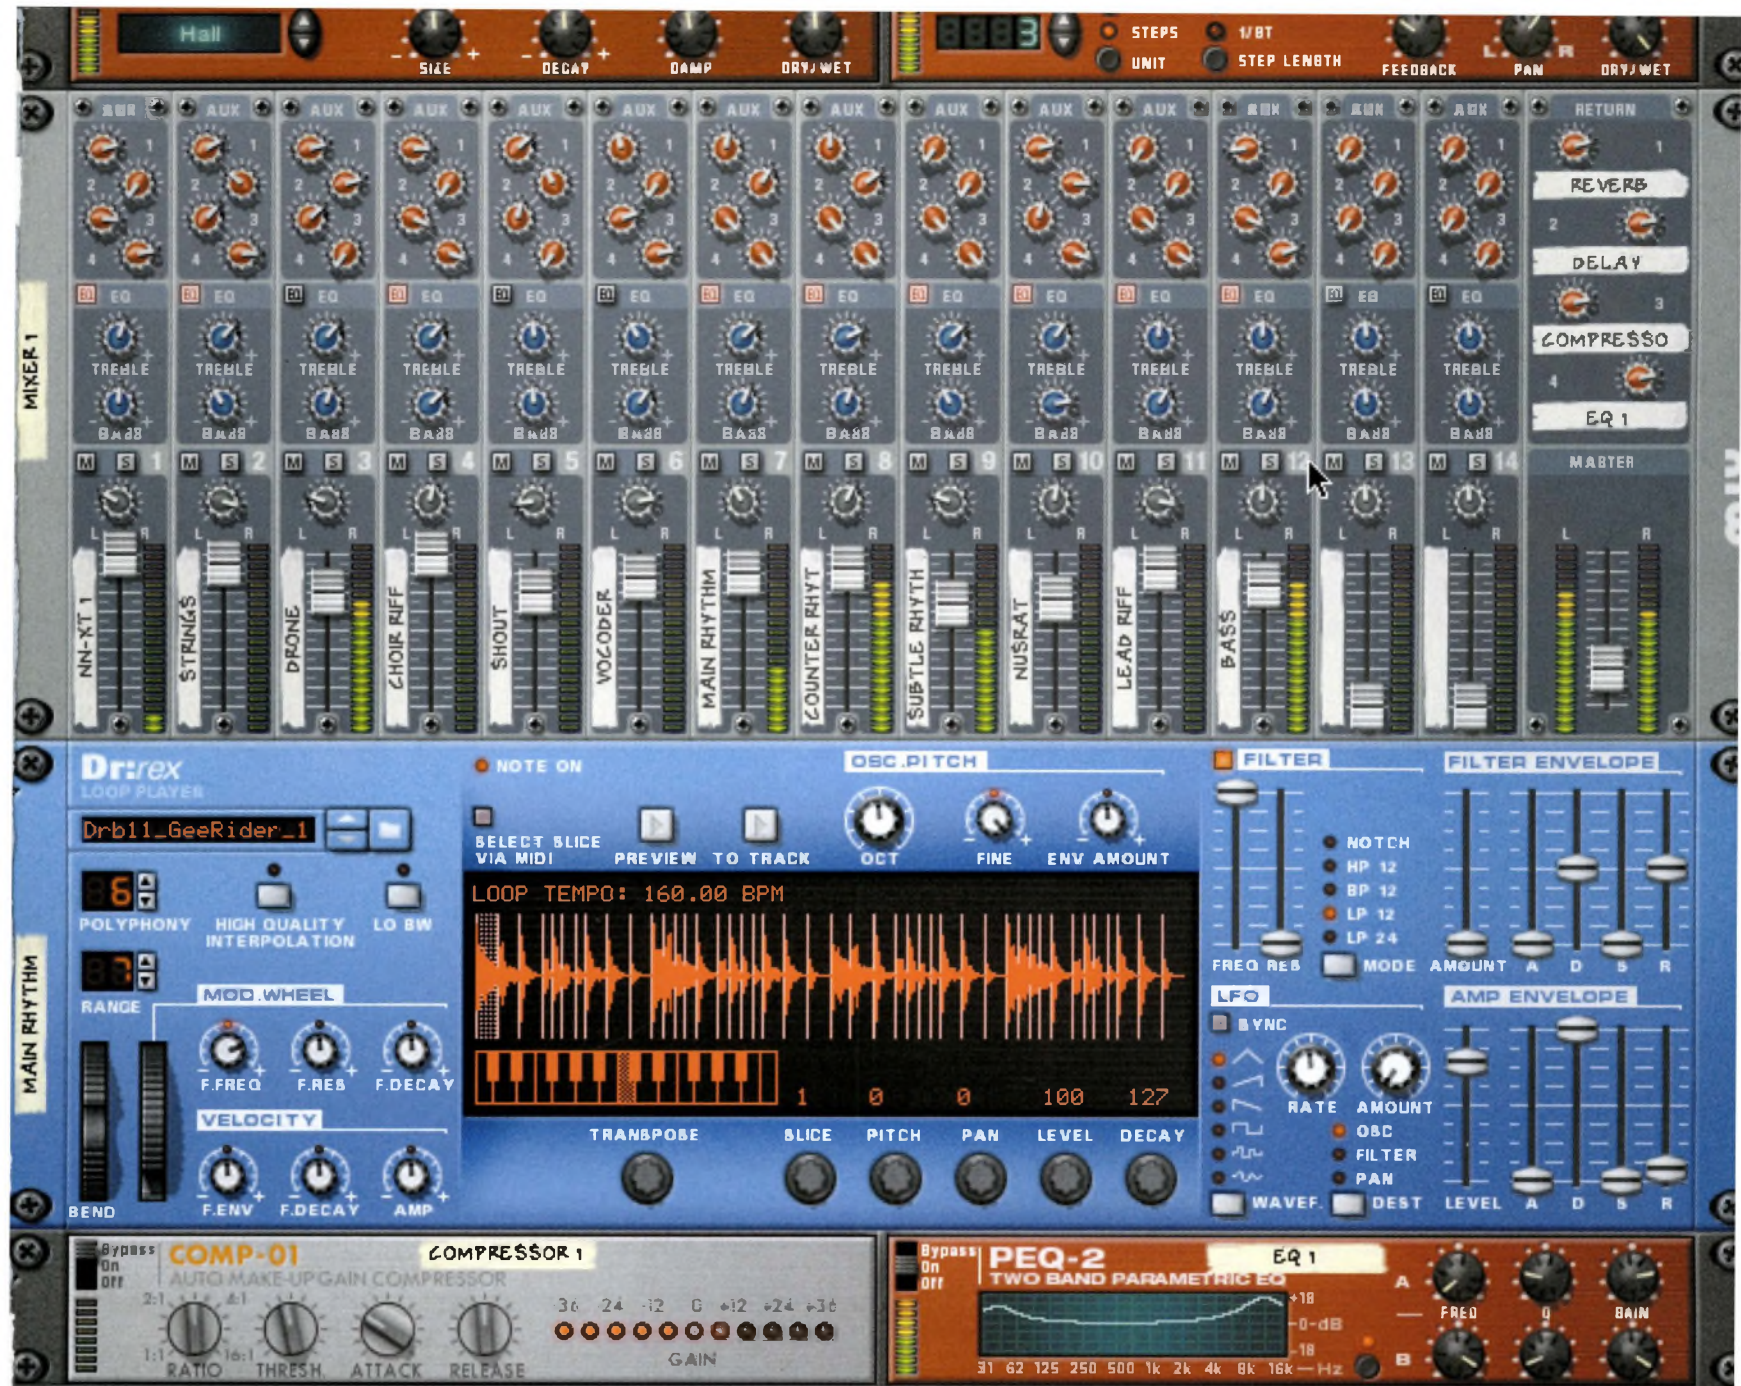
Hall SIZE DECAY DAMP DRY/WET

3 STEPS UNIT 1/8T STEP LENGTH FEEDBACK L PAN R DRY/WET

MIXER 1

AUX AUX AUX AUX AUX AUX AUX AUX AUX AUX AUX AUX AUX AUX RETURN

1 2 3 4

REVERB DELAY COMPRESSO EQ 1

EQ TREBLE BASS

M S 1 M S 2 M S 3 M S 4 M S 5 M S 6 M S 7 M S 8 M S 9 M S 10 M S 11 M S 12 M S 13 M S 14 MASTER

NN-XT 1, STRINGS, DRONE, CHOIR RIFF, SHOUT, VOCODER, MAIN RHYTHM, COUNTER RHYT, SUBTLE RHYTH, NUSRAT, LEAD RIFF, BASS

Dr:rex LOOP PLAYER

MAIN RHYTHM

Drb11_GeeRider_1

6 POLYPHONY HIGH QUALITY INTERPOLATION LO BW

RANGE

MOD.WHEEL F.FREQ F.RES F.DECAY

VELOCITY F.ENV F.DECAY AMP

BEND

NOTE ON

SELECT SLICE VIA MIDI PREVIEW TO TRACK

OSC.PITCH OCT FINE ENV AMOUNT

LOOP TEMPO: 160.00 BPM

1 0 0 100 127

TRANSPOSE SLICE PITCH PAN LEVEL DECAY

FILTER NOTCH HP 12 BP 12 LP 12 LP 24 FREQ RES MODE

FILTER ENVELOPE AMOUNT A D S R

LFO SYNC RATE AMOUNT OSC FILTER PAN WAVEF. DEST

AMP ENVELOPE LEVEL A D S R

Bypass On Off COMP-01 AUTO MAKE-UP GAIN COMPRESSOR COMPRESSOR 1

RATIO THRESH ATTACK RELEASE GAIN

-36 -24 -12 0 +12 +24 +36

Bypass On Off PEQ-2 TWO BAND PARAMETRIC EQ EQ 1

+18 0-dB -18

31 62 125 250 500 1k 2k 4k 8k 16k Hz

A FREQ Q GAIN B